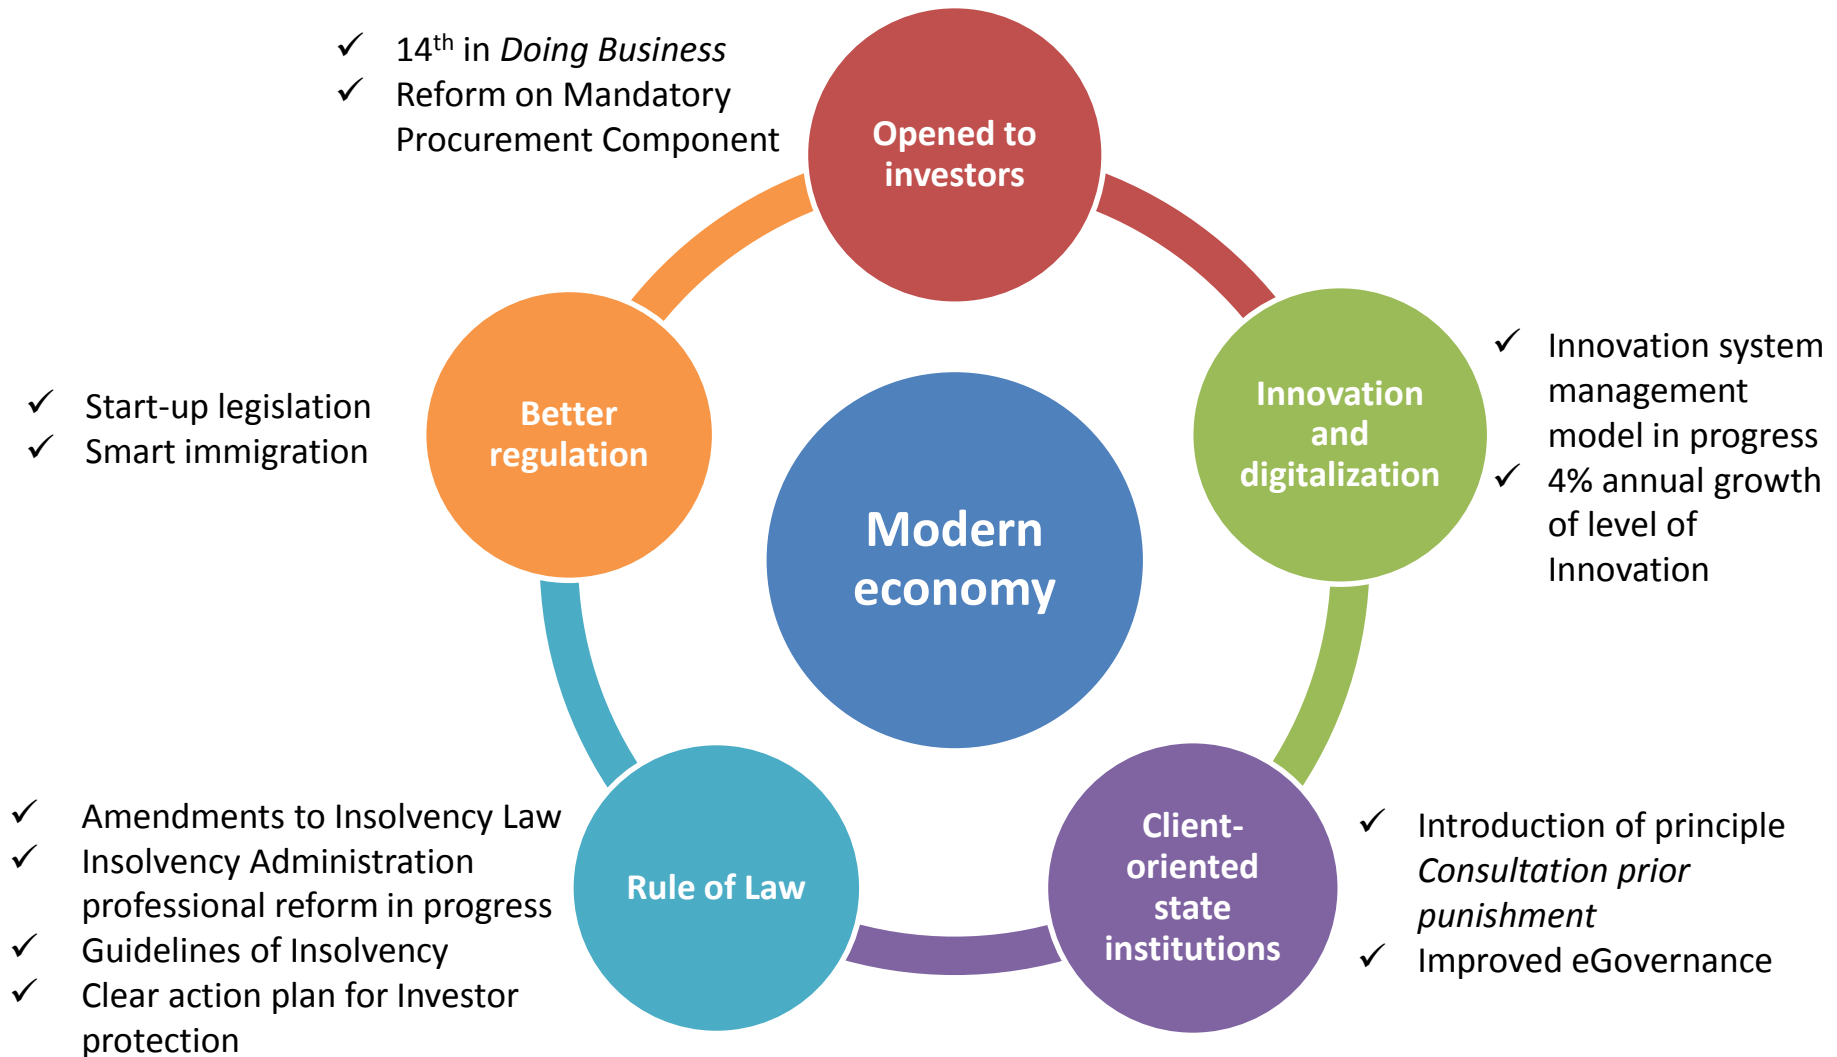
✓ $14^{th}$ in *Doing Business*
✓ Reform on Mandatory Procurement Component

Opened to investors

✓ Start-up legislation
✓ Smart immigration

Better regulation

Modern economy

Innovation and digitalization

✓ Innovation system management model in progress
✓ 4% annual growth of level of Innovation

✓ Amendments to Insolvency Law
✓ Insolvency Administration professional reform in progress
✓ Guidelines of Insolvency
✓ Clear action plan for Investor protection

Rule of Law

Client-oriented state institutions

✓ Introduction of principle *Consultation prior punishment*
✓ Improved eGovernance